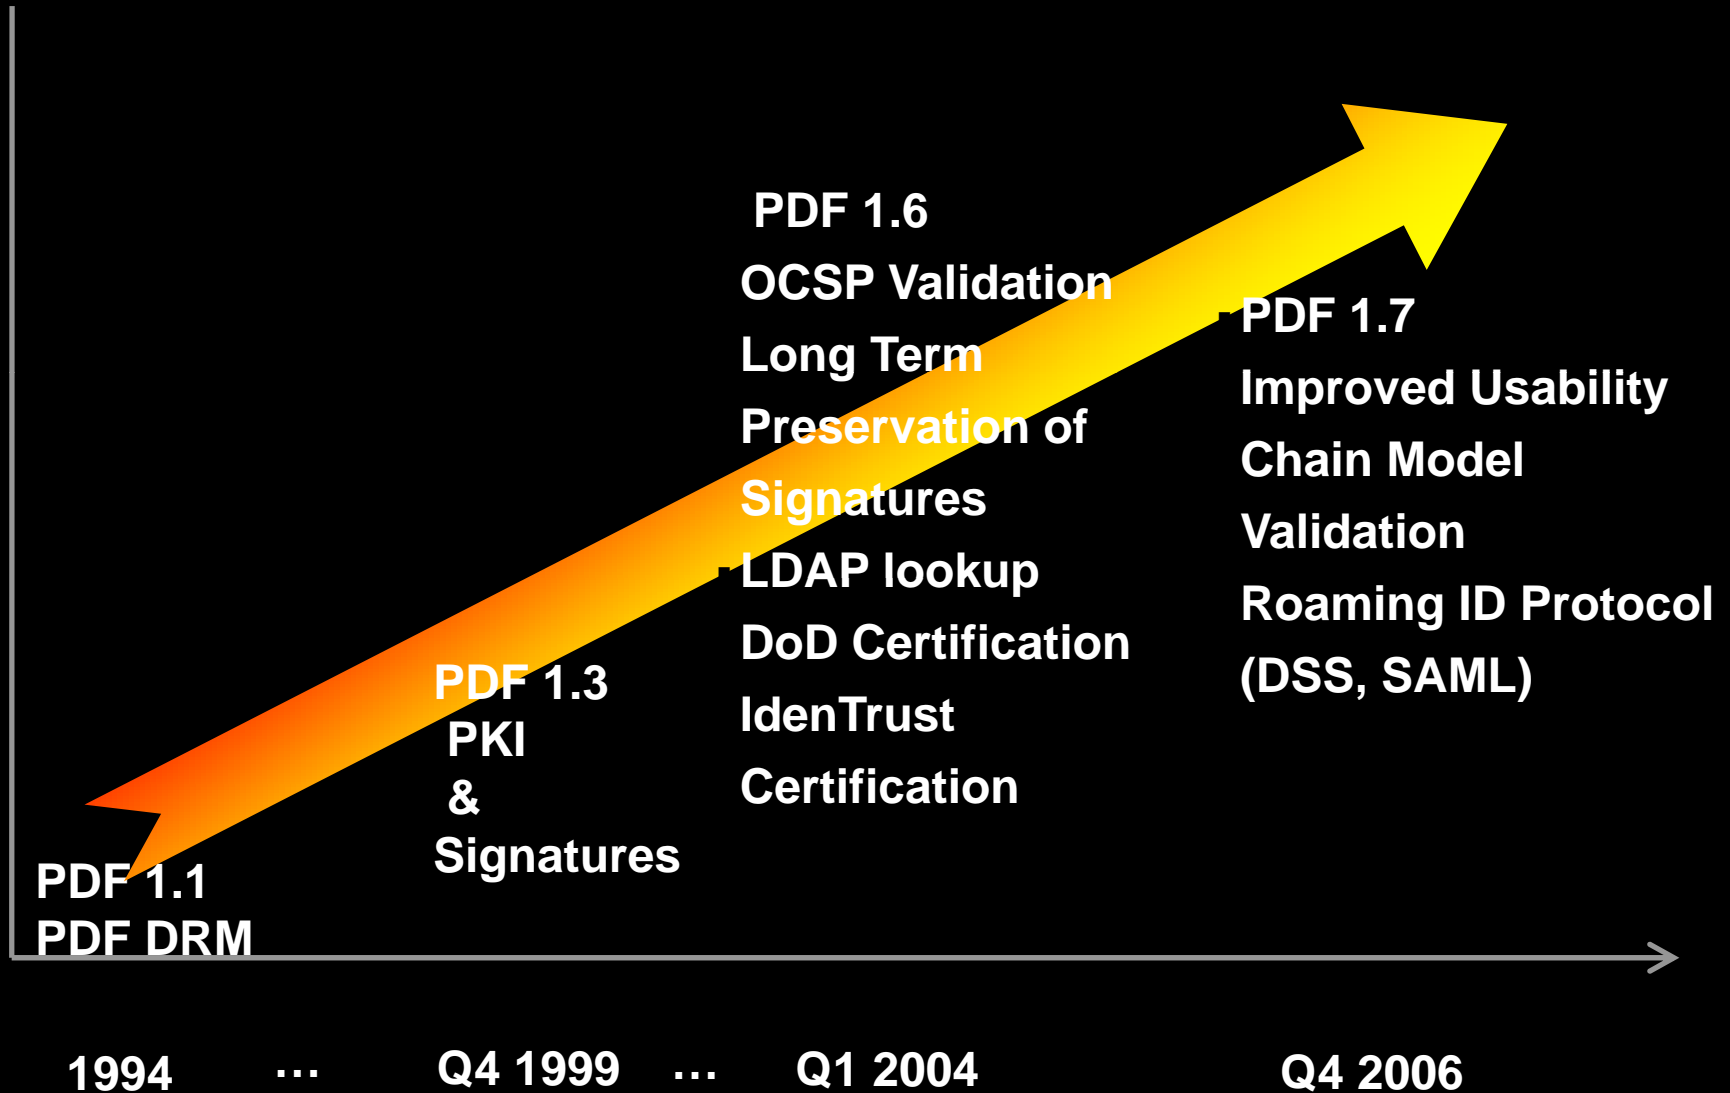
PDF 1.6
OCSP Validation
Long Term Preservation of Signatures
LDAP lookup
DoD Certification
IdenTrust Certification

PDF 1.7
Improved Usability
Chain Model Validation
Roaming ID Protocol (DSS, SAML)

PDF 1.3
PKI
&
Signatures

PDF 1.1
PDF DRM

1994 … Q4 1999 … Q1 2004 Q4 2006